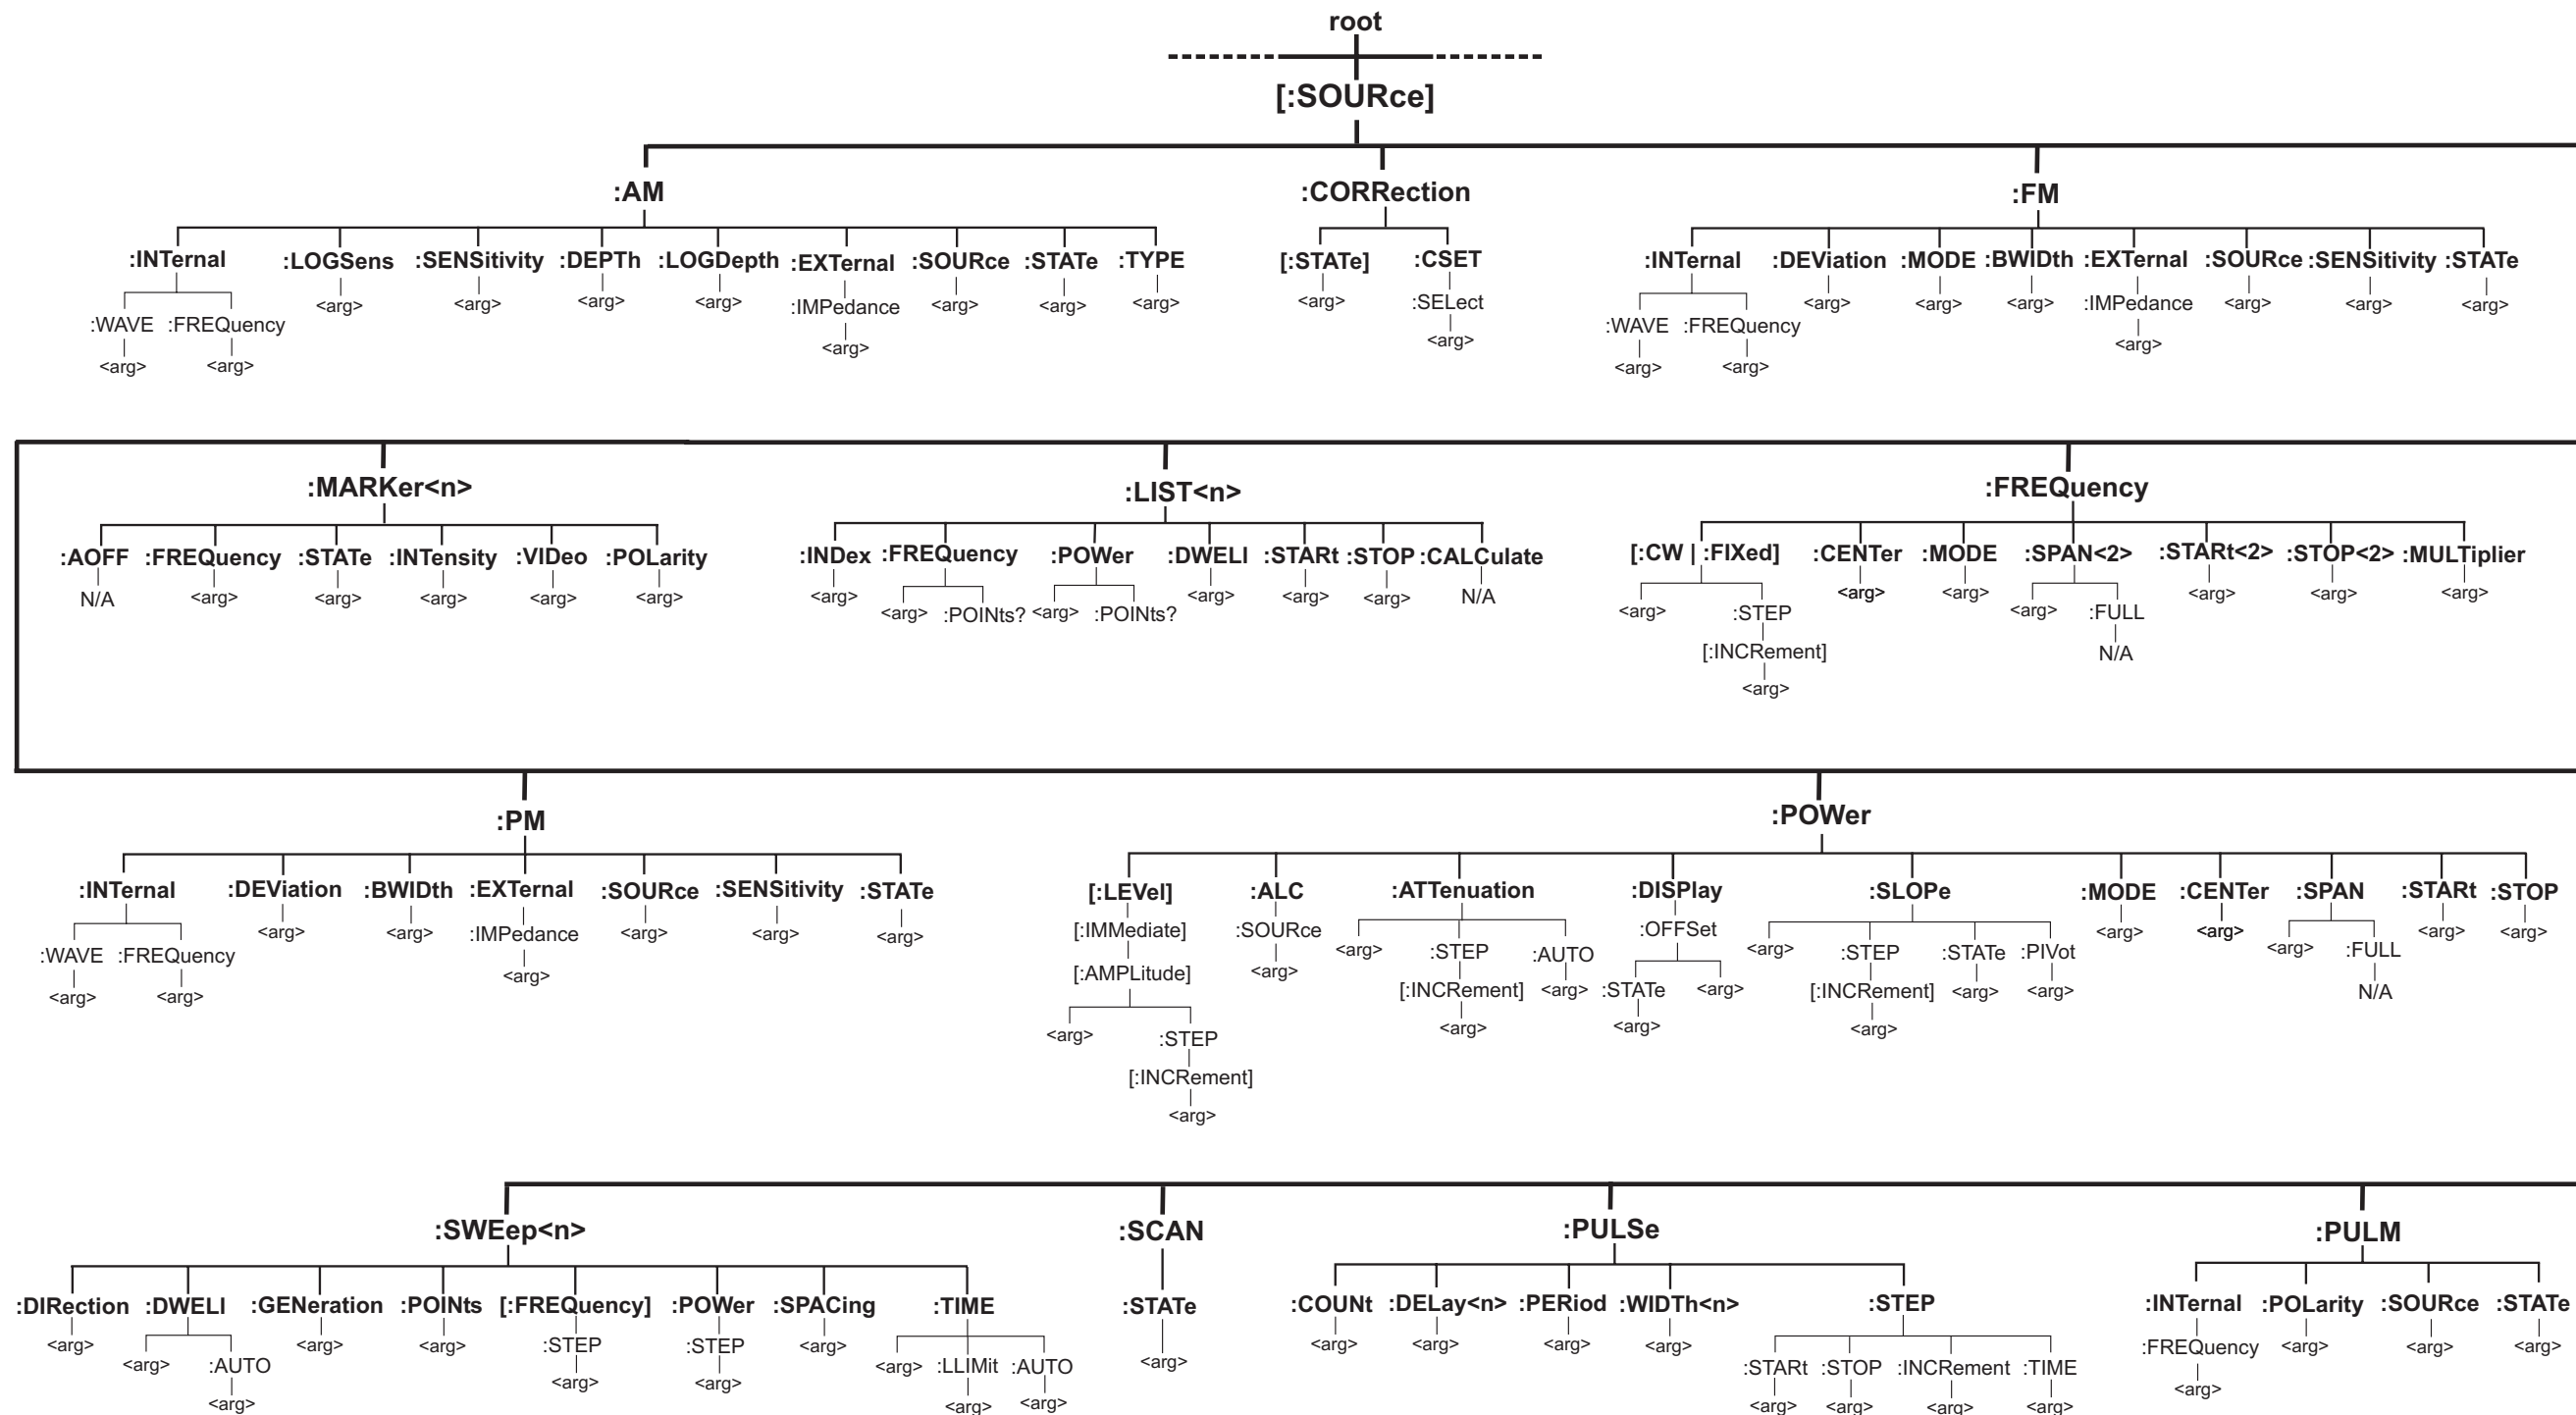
root

[:SOURce]

:AM

:INTernal
:WAVE
<arg>
:FREQuency
<arg>

:LOGSens
<arg>

:SENSitivity
<arg>

:DEPTh
<arg>

:LOGDepth
<arg>

:EXTernal
:IMPedance
<arg>

:SOURce
<arg>

:STATe
<arg>

:TYPE
<arg>

:CORRection

[:STATe]
<arg>

:CSET
:SELect
<arg>

:FM

:INTernal
:WAVE
<arg>
:FREQuency
<arg>

:DEViation
<arg>

:MODE
<arg>

:BWIDth
<arg>

:EXTernal
:IMPedance
<arg>

:SOURce
<arg>

:SENSitivity
<arg>

:STATe
<arg>

:MARKer<n>

:AOFF
N/A

:FREQuency
<arg>

:STATe
<arg>

:INTensity
<arg>

:VIDeo
<arg>

:POLarity
<arg>

:LIST<n>

:INDex
<arg>

:FREQuency
<arg>
:POINts?

:POWer
<arg>
:POINts?

:DWELl
<arg>

:STARt
<arg>

:STOP
<arg>

:CALCulate
N/A

:FREQuency

[:CW | :FIXed]
<arg>
:STEP
[:INCRement]
<arg>

:CENTer
<arg>

:MODE
<arg>

:SPAN<2>
<arg>
:FULL
N/A

:STARt<2>
<arg>

:STOP<2>
<arg>

:MULTiplier
<arg>

:PM

:INTernal
:WAVE
<arg>
:FREQuency
<arg>

:DEViation
<arg>

:BWIDth
<arg>

:EXTernal
:IMPedance
<arg>

:SOURce
<arg>

:SENSitivity
<arg>

:STATe
<arg>

:POWer

[:LEVel]
[:IMMediate]
[:AMPLitude]
<arg>
:STEP
[:INCRement]
<arg>

:ALC
:SOURce
<arg>

:ATTenuation
<arg>
:STEP
[:INCRement]
<arg>
:AUTO
<arg>

:DISPlay
:OFFSet
:STATe
<arg>
<arg>

:SLOPe
<arg>
:STEP
[:INCRement]
<arg>
:STATe
<arg>
:PIVot
<arg>

:MODE
<arg>

:CENTer
<arg>

:SPAN
<arg>
:FULL
N/A

:STARt
<arg>

:STOP
<arg>

:SWEep<n>

:DIRection
<arg>

:DWELl
<arg>
:AUTO
<arg>

:GENeration
<arg>

:POINts
<arg>

[:FREQuency]
:STEP
<arg>

:POWer
:STEP
<arg>

:SPACing
<arg>

:TIME
<arg>
:LLIMit
<arg>
:AUTO
<arg>

:SCAN

:STATe
<arg>

:PULSe

:COUNt
<arg>

:DELay<n>
<arg>

:PERiod
<arg>

:WIDTh<n>
<arg>

:STEP
:STARt
<arg>
:STOP
<arg>
:INCRement
<arg>
:TIME
<arg>

:PULM

:INTernal
:FREQuency
<arg>

:POLarity
<arg>

:SOURce
<arg>

:STATe
<arg>